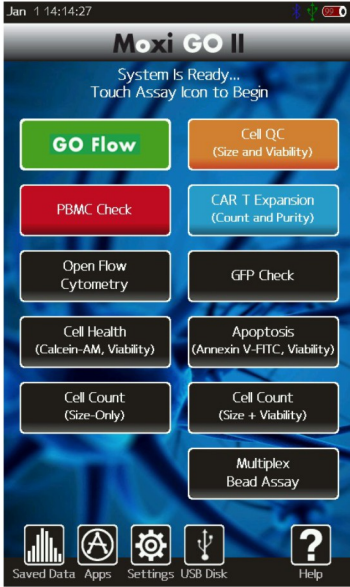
Jan 1 14:14:27

Moxi GO II

System Is Ready...
Touch Assay Icon to Begin

GO Flow

Cell QC
(Size and Viability)

PBMC Check

CAR T Expansion
(Count and Purity)

Open Flow
Cytometry

GFP Check

Cell Health
(Calcein-AM, Viability)

Apoptosis
(Annexin V-FITC, Viability)

Cell Count
(Size-Only)

Cell Count
(Size + Viability)

Multiplex
Bead Assay

Saved Data Apps Settings USB Disk Help